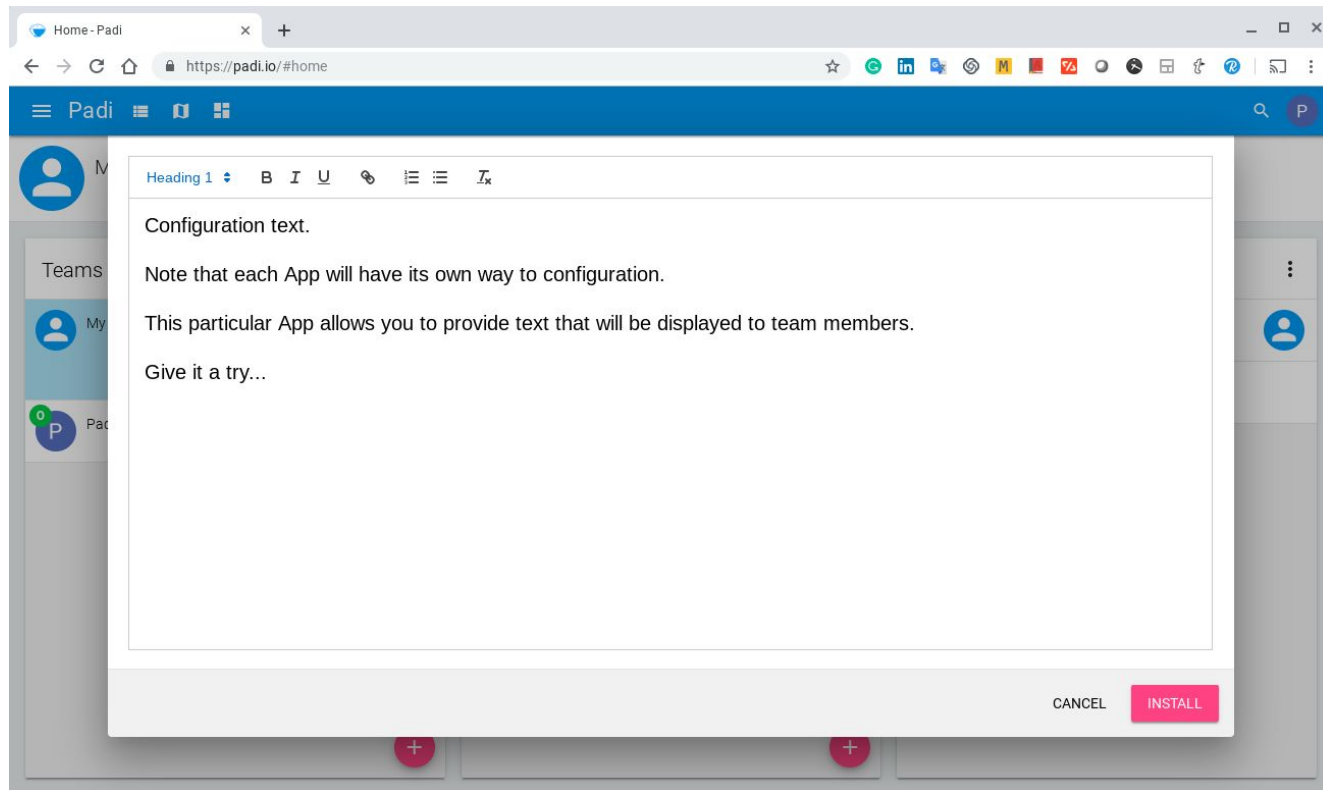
Home - Padi

https://padi.io/#home

Padi

P

M

Teams

My

P

Pad

0

Heading 1 B I U

Configuration text.

Note that each App will have its own way to configuration.

This particular App allows you to provide text that will be displayed to team members.

Give it a try...

CANCEL INSTALL